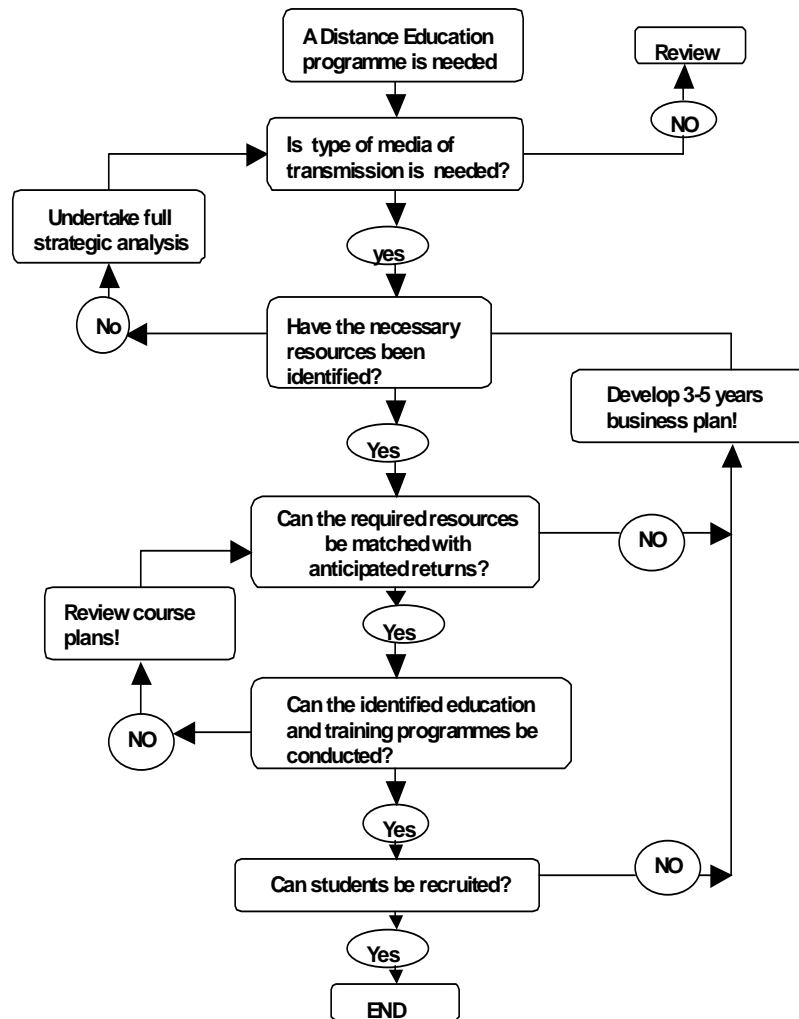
A Distance Education programme is needed

Review

NO

Is type of media of transmission is needed?

Undertake full strategic analysis

yes

No

Have the necessary resources been identified?

Develop 3-5 years business plan!

Yes

Can the required resources be matched with anticipated returns?

NO

Review course plans!

Yes

Can the identified education and training programmes be conducted?

NO

Yes

Can students be recruited?

NO

Yes

END